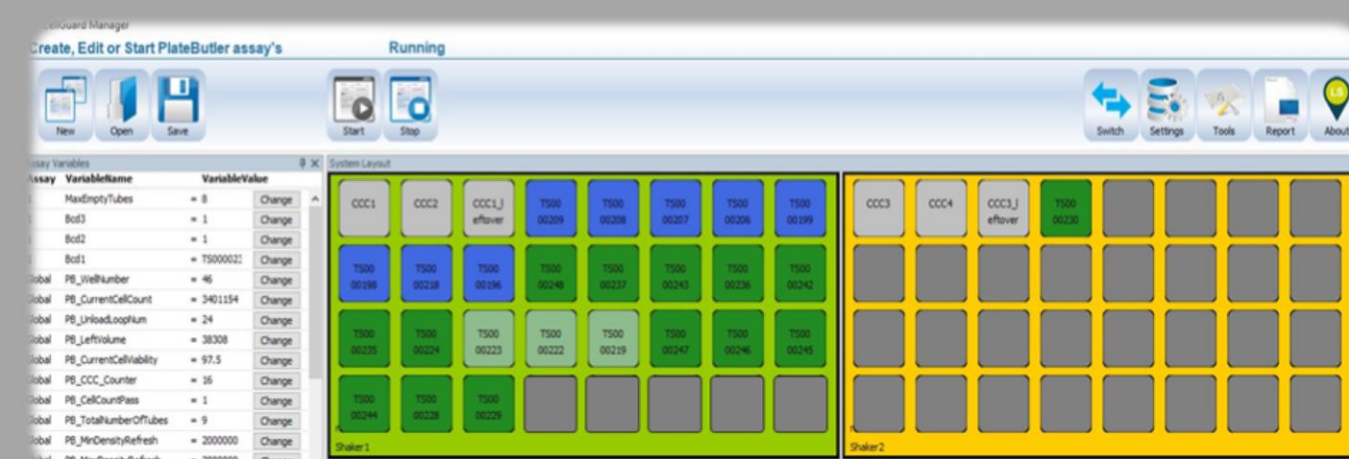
CellGuard Manager
Create, Edit or Start PlateButler assay's
Running

New Open Save
Start Stop
Switch Settings Tools Report About

ssay Variables
System Layout

| Assay | VariableName | VariableValue | |
|---|---|---|---|
| | MaxEmptyTubes | = 8 | Change |
| | Bcd3 | = 1 | Change |
| | Bcd2 | = 1 | Change |
| | Bcd1 | = TS000023 | Change |
| lobal | PB_WellNumber | = 46 | Change |
| lobal | PB_CurrentCellCount | = 3401154 | Change |
| lobal | PB_UnloadLoopNum | = 24 | Change |
| lobal | PB_LeftVolume | = 38308 | Change |
| lobal | PB_CurrentCellViability | = 97.5 | Change |
| lobal | PB_CCC_Counter | = 16 | Change |
| lobal | PB_CellCountPass | = 1 | Change |
| lobal | PB_TotalNumberOfTubes | = 9 | Change |
| lobal | PB_MinDensityRefresh | = 2000000 | Change |
| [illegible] | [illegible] | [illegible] | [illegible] |

CCC1 CCC2 CCC1_leftover TS00 00209 TS00 00208 TS00 00207 TS00 00206 TS00 00199
TS00 00198 TS00 00218 TS00 00196 TS00 00248 TS00 00237 TS00 00243 TS00 00236 TS00 00242
TS00 00235 TS00 00224 TS00 00223 TS00 00222 TS00 00219 TS00 00247 TS00 00246 TS00 00245
TS00 00244 TS00 00228 TS00 00229
Shaker1

CCC3 CCC4 CCC3_leftover TS00 00230
Shaker2